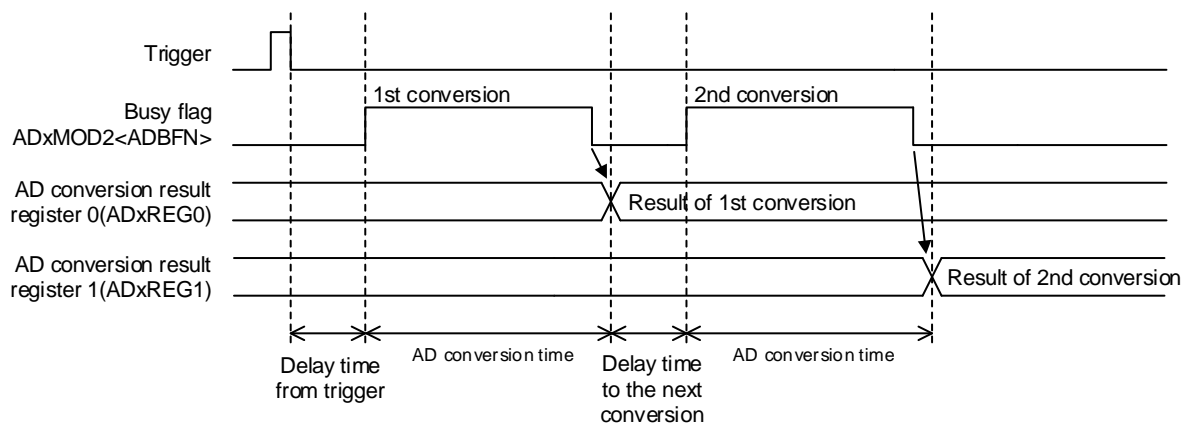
Trigger

Busy flag
ADxMOD2<ADBFN>

1st conversion

2nd conversion

AD conversion result
register 0(ADxREG0)

Result of 1st conversion

AD conversion result
register 1(ADxREG1)

Result of 2nd conversion

Delay time
from trigger

AD conversion time

Delay time
to the next
conversion

AD conversion time